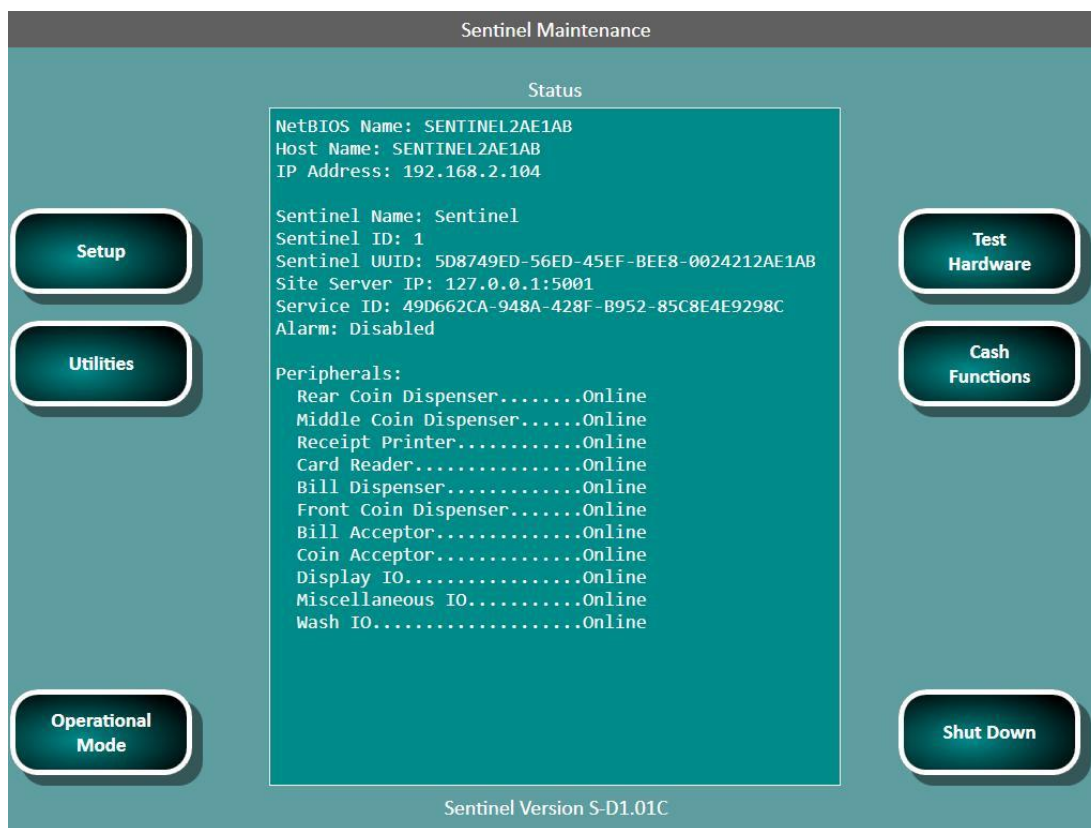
Sentinel Maintenance

Status

NetBIOS Name: SENTINEL2AE1AB
Host Name: SENTINEL2AE1AB
IP Address: 192.168.2.104

Sentinel Name: Sentinel
Sentinel ID: 1
Sentinel UUID: 5D8749ED-56ED-45EF-BEE8-0024212AE1AB
Site Server IP: 127.0.0.1:5001
Service ID: 49D662CA-948A-428F-B952-85C8E4E9298C
Alarm: Disabled

Peripherals:
Rear Coin Dispenser........Online
Middle Coin Dispenser......Online
Receipt Printer............Online
Card Reader................Online
Bill Dispenser.............Online
Front Coin Dispenser.......Online
Bill Acceptor..............Online
Coin Acceptor..............Online
Display IO.................Online
Miscellaneous IO...........Online
Wash IO....................Online

Setup

Utilities

Operational Mode

Test Hardware

Cash Functions

Shut Down

Sentinel Version S-D1.01C